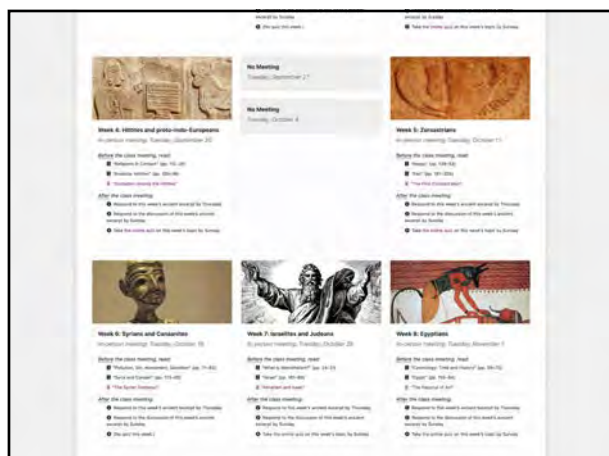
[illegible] by Sunday
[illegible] this week

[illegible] by Sunday
Take the online quiz on this week's topic by Sunday

Week 4: Hittites and proto-Indo-Europeans
In-person meeting: Tuesday, September 20

Before the class meeting, read:
"Religions in Context" (pp. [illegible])
"Ancient Hittites" (pp. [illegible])
"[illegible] the Hittites"

After the class meeting:
Respond to this week's ancient source by Thursday
Respond to the discussion of this week's ancient source by Sunday
Take the online quiz on this week's topic by Sunday

No Meeting
Tuesday, September 27

No Meeting
Tuesday, October 4

Week 5: Zoroastrians
In-person meeting: Tuesday, October 11

Before the class meeting, read:
"Persia" (pp. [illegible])
"Iran" (pp. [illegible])
"The First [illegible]"

After the class meeting:
Respond to this week's ancient source by Thursday
Respond to the discussion of this week's ancient source by Sunday
Take the online quiz on this week's topic by Sunday

Week 6: Syrians and Canaanites
In-person meeting: Tuesday, October 18

Before the class meeting, read:
"Religion, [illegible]" (pp. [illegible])
"Syria and Canaan" (pp. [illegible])
"The Syrian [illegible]"

After the class meeting:
Respond to this week's ancient source by Thursday
Respond to the discussion of this week's ancient source by Sunday
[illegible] this week

Week 7: Israelites and Judeans
In-person meeting: Tuesday, October 25

Before the class meeting, read:
"What is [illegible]" (pp. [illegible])
"Israel" (pp. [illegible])
"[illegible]"

After the class meeting:
Respond to this week's ancient source by Thursday
Respond to the discussion of this week's ancient source by Sunday
Take the online quiz on this week's topic by Sunday

Week 8: Egyptians
In-person meeting: Tuesday, November 1

Before the class meeting, read:
"Cosmology: Time and History" (pp. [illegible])
"Egypt" (pp. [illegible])
"The Papyrus of Ani"

After the class meeting:
Respond to this week's ancient source by Thursday
Respond to the discussion of this week's ancient source by Sunday
Take the online quiz on this week's topic by Sunday